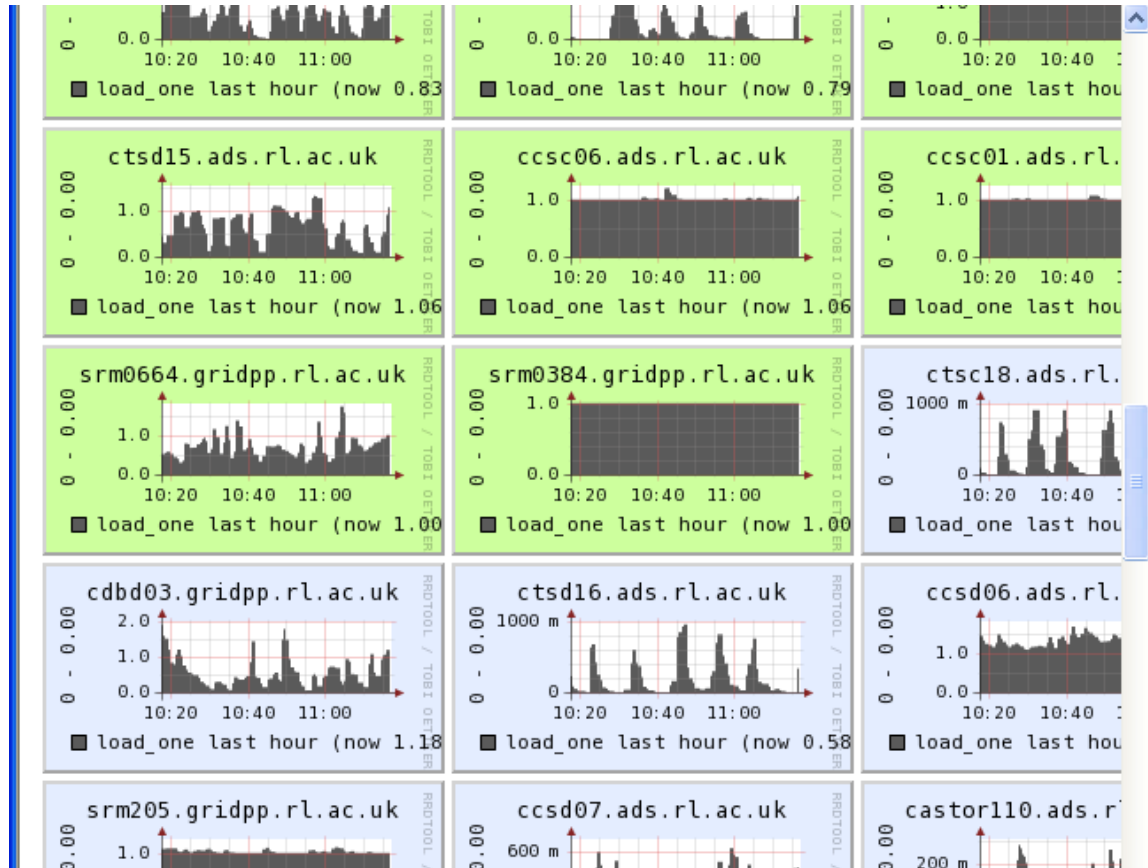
0 - 0.0
10:20 10:40 11:00
load_one last hour (now 0.83
TOBI OETIKER

0 - 0.0
10:20 10:40 11:00
load_one last hour (now 0.79
TOBI OE

0 - 0.0
10:20 10:40
load_one last hou

ctsd15.ads.rl.ac.uk
0 - 0.00
1.0
0.0
10:20 10:40 11:00
load_one last hour (now 1.06
RRDTOOL / TOBI OETIKER

ccsc06.ads.rl.ac.uk
0 - 0.00
1.0
0.0
10:20 10:40 11:00
load_one last hour (now 1.06
RRDTOOL / TOBI OETIKER

ccsc01.ads.rl.
0 - 0.00
1.0
0.0
10:20 10:40
load_one last hou

srm0664.gridpp.rl.ac.uk
0 - 0.00
1.0
0.0
10:20 10:40 11:00
load_one last hour (now 1.00
RRDTOOL / TOBI OETIKER

srm0384.gridpp.rl.ac.uk
0 - 0.00
1.0
0.0
10:20 10:40 11:00
load_one last hour (now 1.00
RRDTOOL / TOBI OETIKER

ctsc18.ads.rl.
0 - 0.00
1000 m
0
10:20 10:40
load_one last hou

cdbd03.gridpp.rl.ac.uk
0 - 0.00
2.0
1.0
0.0
10:20 10:40 11:00
load_one last hour (now 1.18
RRDTOOL / TOBI OETIKER

ctsd16.ads.rl.ac.uk
0 - 0.00
1000 m
0
10:20 10:40 11:00
load_one last hour (now 0.58
RRDTOOL / TOBI OETIKER

ccsd06.ads.rl.
0 - 0.00
1.0
0.0
10:20 10:40
load_one last hou

srm205.gridpp.rl.ac.uk
0.00
1.0
RRDTOOL

ccsd07.ads.rl.ac.uk
0.00
600 m
RRDTOOL

castor110.ads.r
0.00
200 m